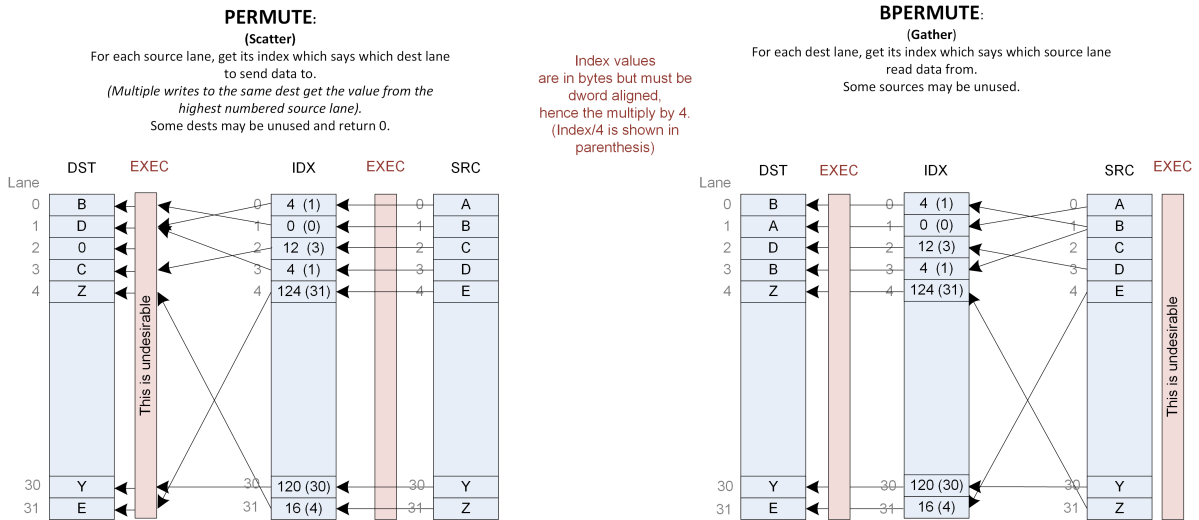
PERMUTE:
(Scatter)
For each source lane, get its index which says which dest lane to send data to.
(Multiple writes to the same dest get the value from the highest numbered source lane).
Some dests may be unused and return 0.

Index values are in bytes but must be dword aligned, hence the multiply by 4. (Index/4 is shown in parenthesis)

BPERMUTE:
(Gather)
For each dest lane, get its index which says which source lane read data from.
Some sources may be unused.

| Lane | DST | IDX | SRC |
|---|---|---|---|
| 0 | B | 4 (1) | A |
| 1 | D | 0 (0) | B |
| 2 | 0 | 12 (3) | C |
| 3 | C | 4 (1) | D |
| 4 | Z | 124 (31) | E |
| 30 | Y | 120 (30) | Y |
| 31 | E | 16 (4) | Z |

EXEC
This is undesirable
EXEC

| Lane | DST | IDX | SRC |
|---|---|---|---|
| 0 | B | 4 (1) | A |
| 1 | A | 0 (0) | B |
| 2 | D | 12 (3) | C |
| 3 | B | 4 (1) | D |
| 4 | Z | 124 (31) | E |
| 30 | Y | 120 (30) | Y |
| 31 | E | 16 (4) | Z |

EXEC
EXEC
This is undesirable